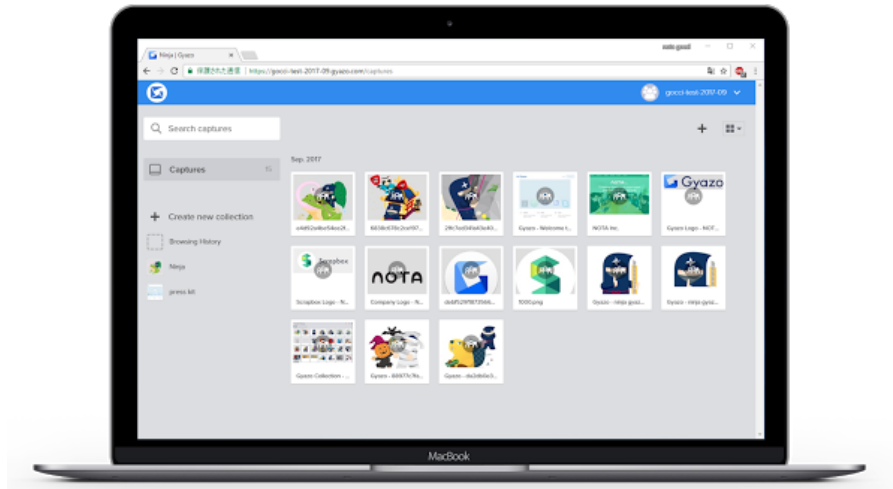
Ninja | Gyazo

noto.gacci

保護された通信 | https://gacci-test-2017-09.gyazo.com/captures

gacci-test-2017-09

Search captures

Captures

Create new collection

Browsing History

Ninja

press kit

Sep. 2017

e4d52a4be54ce2...

6038c67b2ce97...

29c7ed3d1a43e40...

Gyazo - Welcome t...

NOTA Inc.

Gyazo

Gyazo Logo - NOT...

Scrapbox

Scrapbox Logo - N...

NOTA

Company Logo - N...

dddf5297873566...

1000.png

Gyazo - ninja gaz...

Gyazo - ninja gyaz...

Gyazo Collection - ...

Gyazo - 8d977c7b...

Gyazo - da2db0e3...

MacBook